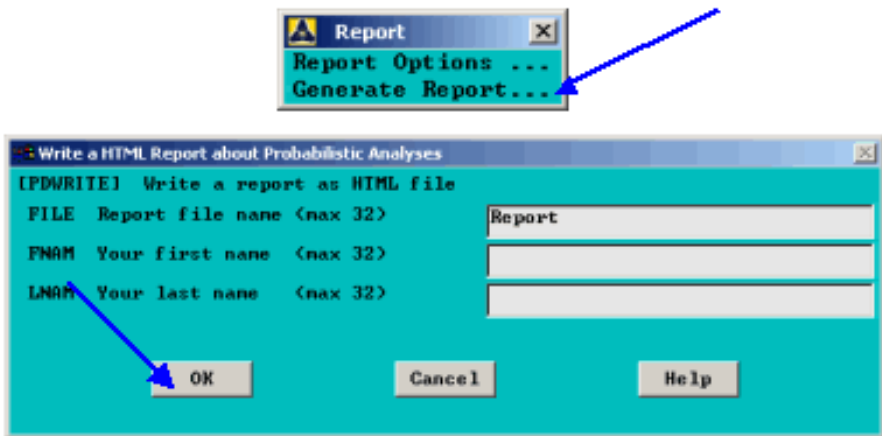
Report

Report Options ...
Generate Report...

Write a HTML Report about Probabilistic Analyses

[PDWRITE] Write a report as HTML file

FILE Report file name (max 32)

Report

FNAM Your first name (max 32)

LNAM Your last name (max 32)

OK

Cancel

Help